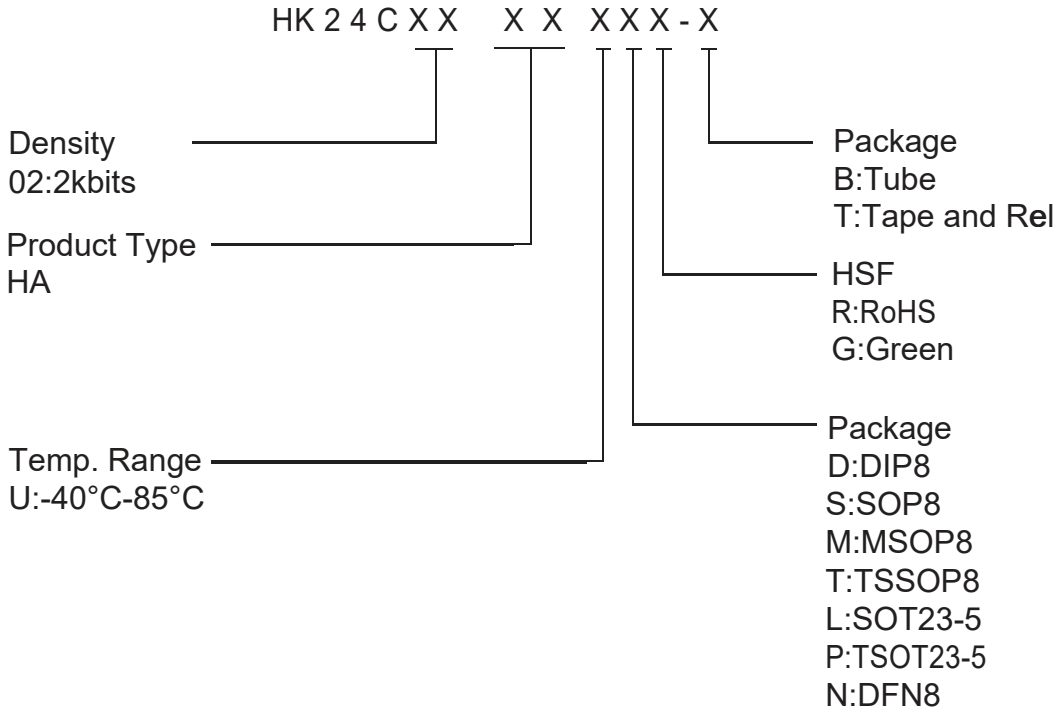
HK 2 4 C X X X X X X X - X

Density
02:2kbits

Product Type
HA

Temp. Range
U:-40°C-85°C

Package
B:Tube
T:Tape and Rel

HSF
R:RoHS
G:Green

Package
D:DIP8
S:SOP8
M:MSOP8
T:TSSOP8
L:SOT23-5
P:TSOT23-5
N:DFN8